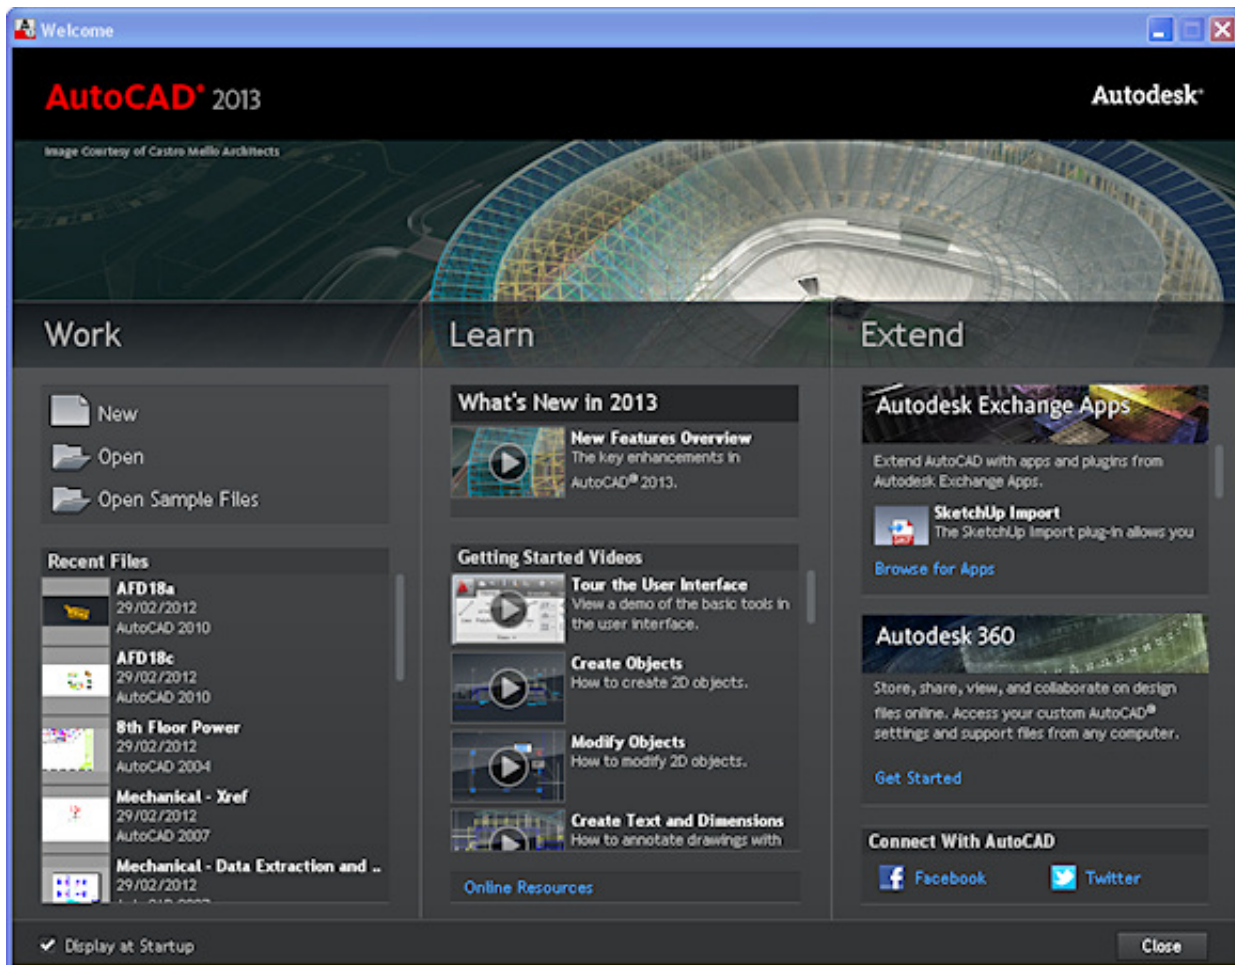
Welcome

AutoCAD® 2013

Autodesk®

Image Courtesy of Castro Mello Architects

Work

New
Open
Open Sample Files

Recent Files

AFD18a
29/02/2012
AutoCAD 2010

AFD18c
29/02/2012
AutoCAD 2010

8th Floor Power
29/02/2012
AutoCAD 2004

Mechanical - Xref
29/02/2012
AutoCAD 2007

Mechanical - Data Extraction and ..
29/02/2012
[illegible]

Learn

What's New in 2013

New Features Overview
The key enhancements in AutoCAD® 2013.

Getting Started Videos

Tour the User Interface
View a demo of the basic tools in the user interface.

Create Objects
How to create 2D objects.

Modify Objects
How to modify 2D objects.

Create Text and Dimensions
How to annotate drawings with

Online Resources

Extend

Autodesk Exchange Apps

Extend AutoCAD with apps and plugins from Autodesk Exchange Apps.

SketchUp Import
The SketchUp Import plug-in allows you

Browse for Apps

Autodesk 360

Store, share, view, and collaborate on design files online. Access your custom AutoCAD® settings and support files from any computer.

Get Started

Connect With AutoCAD

Facebook
Twitter

Display at Startup

Close